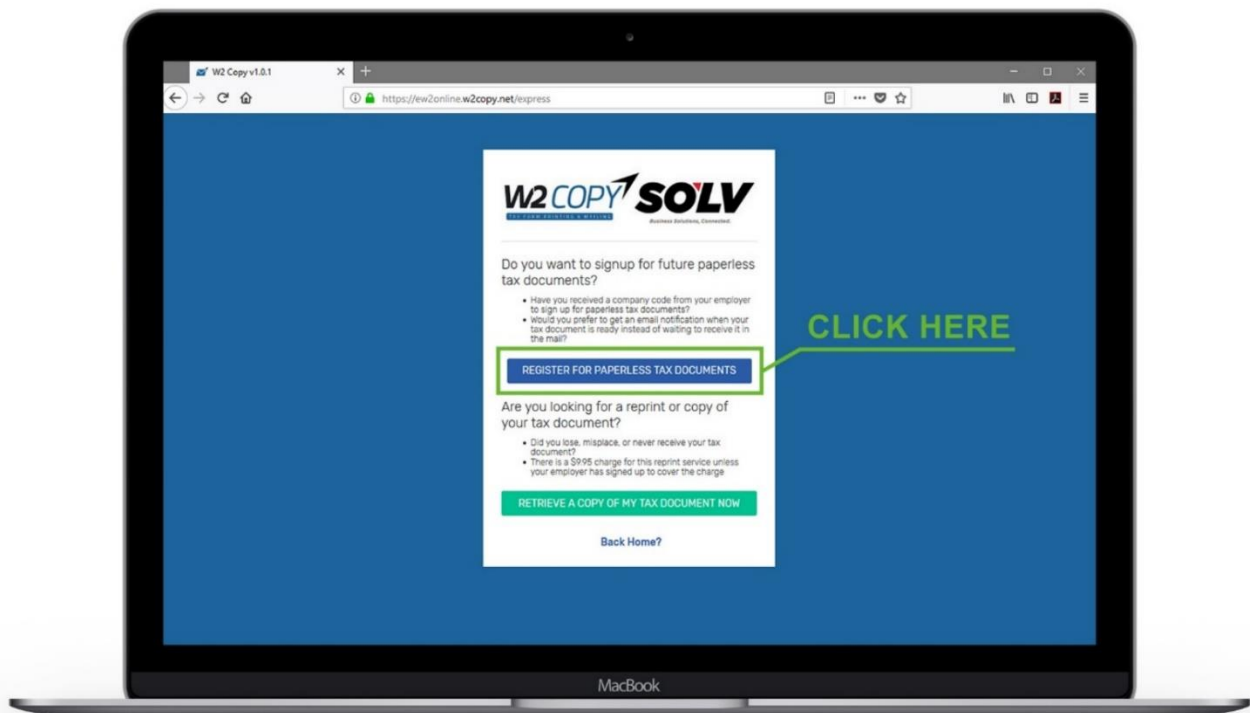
W2 Copy v1.0.1

https://ew2online.w2copy.net/express

W2COPY
TAX FORM PRINTING & MAILING

SOLV
Business Solutions, Connected.

Do you want to signup for future paperless tax documents?

- Have you received a company code from your employer to sign up for paperless tax documents?
- Would you prefer to get an email notification when your tax document is ready instead of waiting to receive it in the mail?

REGISTER FOR PAPERLESS TAX DOCUMENTS

CLICK HERE

Are you looking for a reprint or copy of your tax document?

- Did you lose, misplace, or never receive your tax document?
- There is a $9.95 charge for this reprint service unless your employer has signed up to cover the charge

RETRIEVE A COPY OF MY TAX DOCUMENT NOW

Back Home?

MacBook